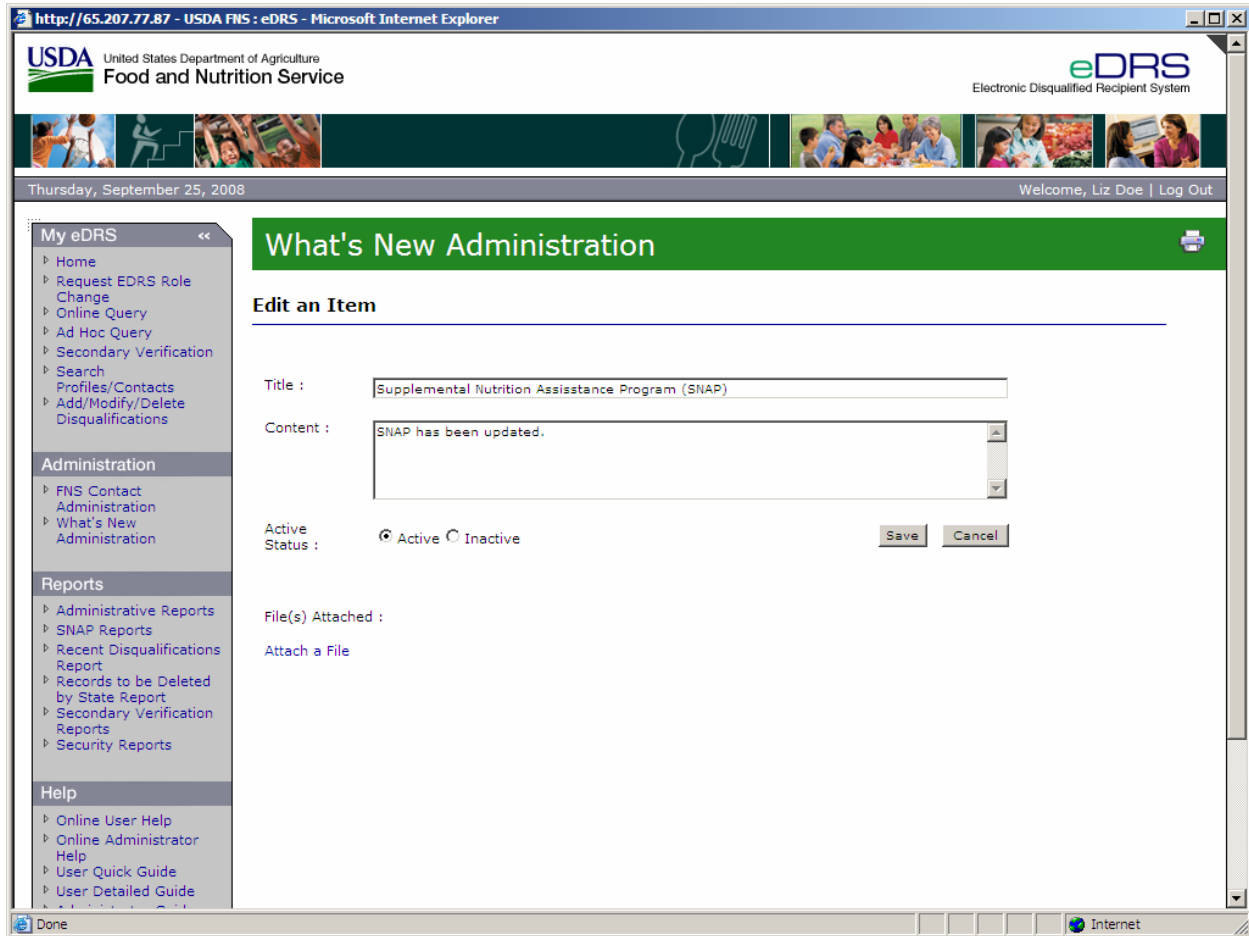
http://65.207.77.87 - USDA FNS : eDRS - Microsoft Internet Explorer

USDA United States Department of Agriculture
Food and Nutrition Service

eDRS
Electronic Disqualified Recipient System

Thursday, September 25, 2008

Welcome, Liz Doe | Log Out

My eDRS «
Home
Request EDRS Role Change
Online Query
Ad Hoc Query
Secondary Verification
Search Profiles/Contacts
Add/Modify/Delete Disqualifications

Administration
FNS Contact Administration
What's New Administration

Reports
Administrative Reports
SNAP Reports
Recent Disqualifications Report
Records to be Deleted by State Report
Secondary Verification Reports
Security Reports

Help
Online User Help
Online Administrator Help
User Quick Guide
User Detailed Guide
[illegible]

What's New Administration

Edit an Item

Title : Supplemental Nutrition Assistance Program (SNAP)

Content : SNAP has been updated.

Active Status : Active Inactive

Save Cancel

File(s) Attached :

Attach a File

Done

Internet